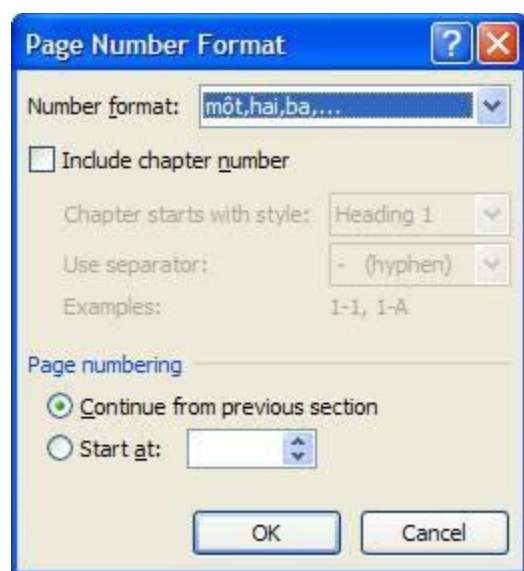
Page Number Format

Number format: một,hai,ba,...

Include chapter number

Chapter starts with style: Heading 1

Use separator: - (hyphen)

Examples: 1-1, 1-A

Page numbering

Continue from previous section

Start at:

OK

Cancel